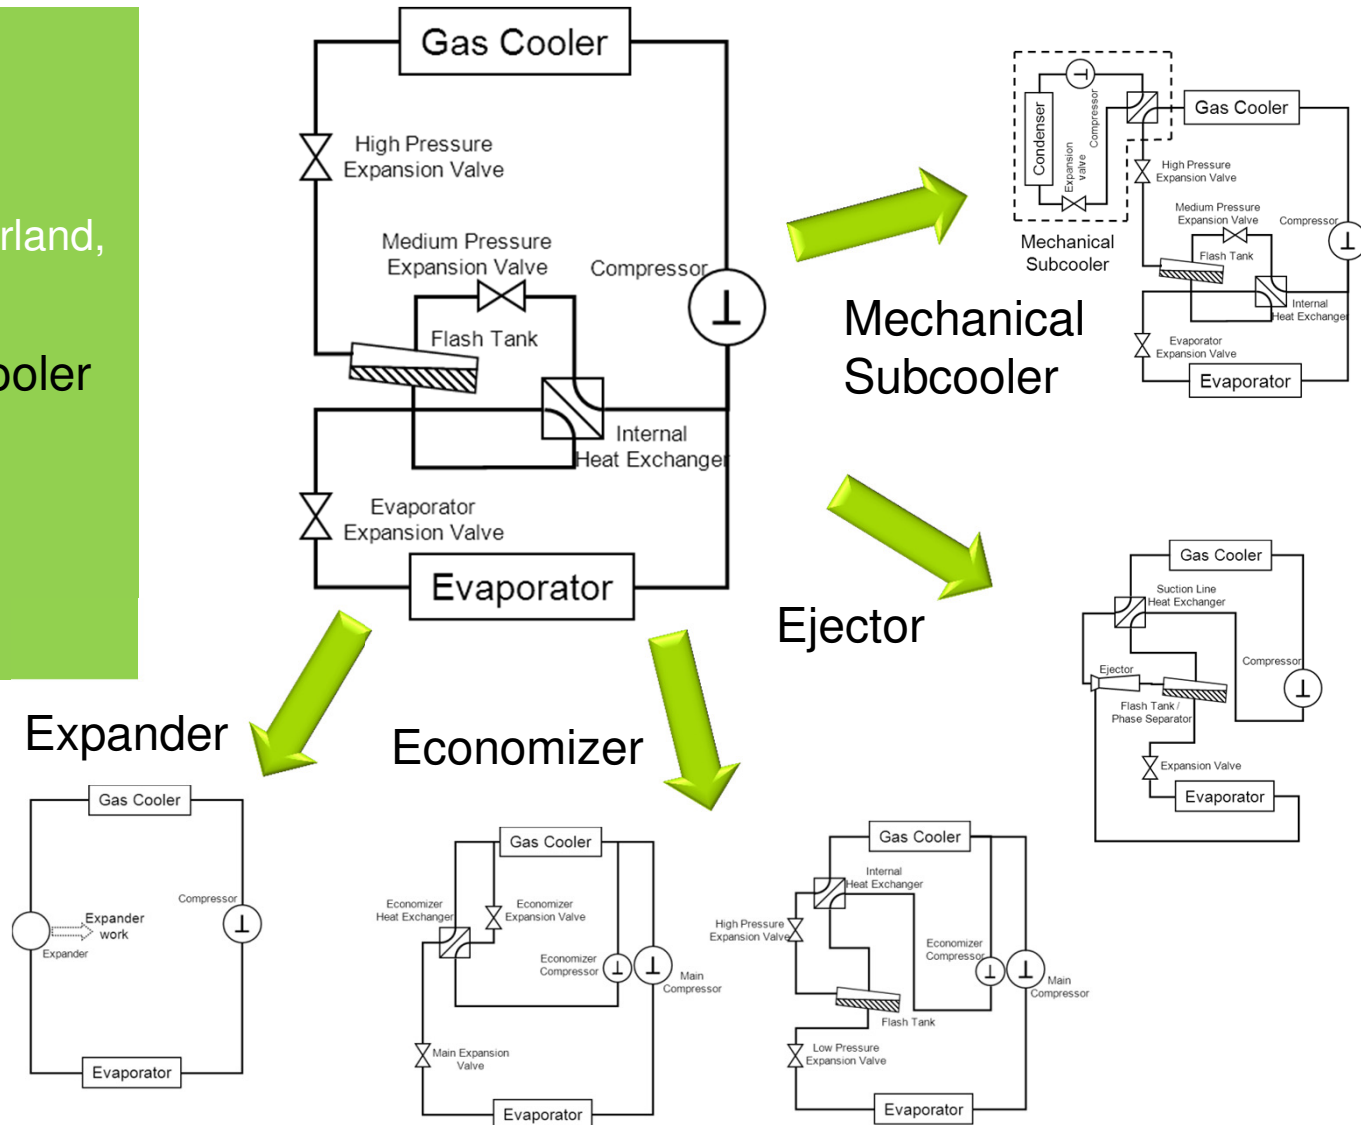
rland,

ooler

Gas Cooler

High Pressure Expansion Valve

Medium Pressure Expansion Valve

Compressor

Flash Tank

Internal Heat Exchanger

Evaporator Expansion Valve

Evaporator

Condenser

Compressor

Expansion valve

Gas Cooler

High Pressure Expansion Valve

Medium Pressure Expansion Valve

Compressor

Flash Tank

Internal Heat Exchanger

Evaporator Expansion Valve

Evaporator

Mechanical Subcooler

Mechanical Subcooler

Ejector

Gas Cooler

Suction Line Heat Exchanger

Compressor

Ejector

Flash Tank / Phase Separator

Expansion Valve

Evaporator

Expander

Economizer

Gas Cooler

Compressor

Expander work

Expander

Evaporator

Gas Cooler

Economizer Heat Exchanger

Economizer Expansion Valve

Economizer Compressor

Main Compressor

Main Expansion Valve

Evaporator

Gas Cooler

Internal Heat Exchanger

High Pressure Expansion Valve

Economizer Compressor

Main Compressor

Flash Tank

Low Pressure Expansion Valve

Evaporator